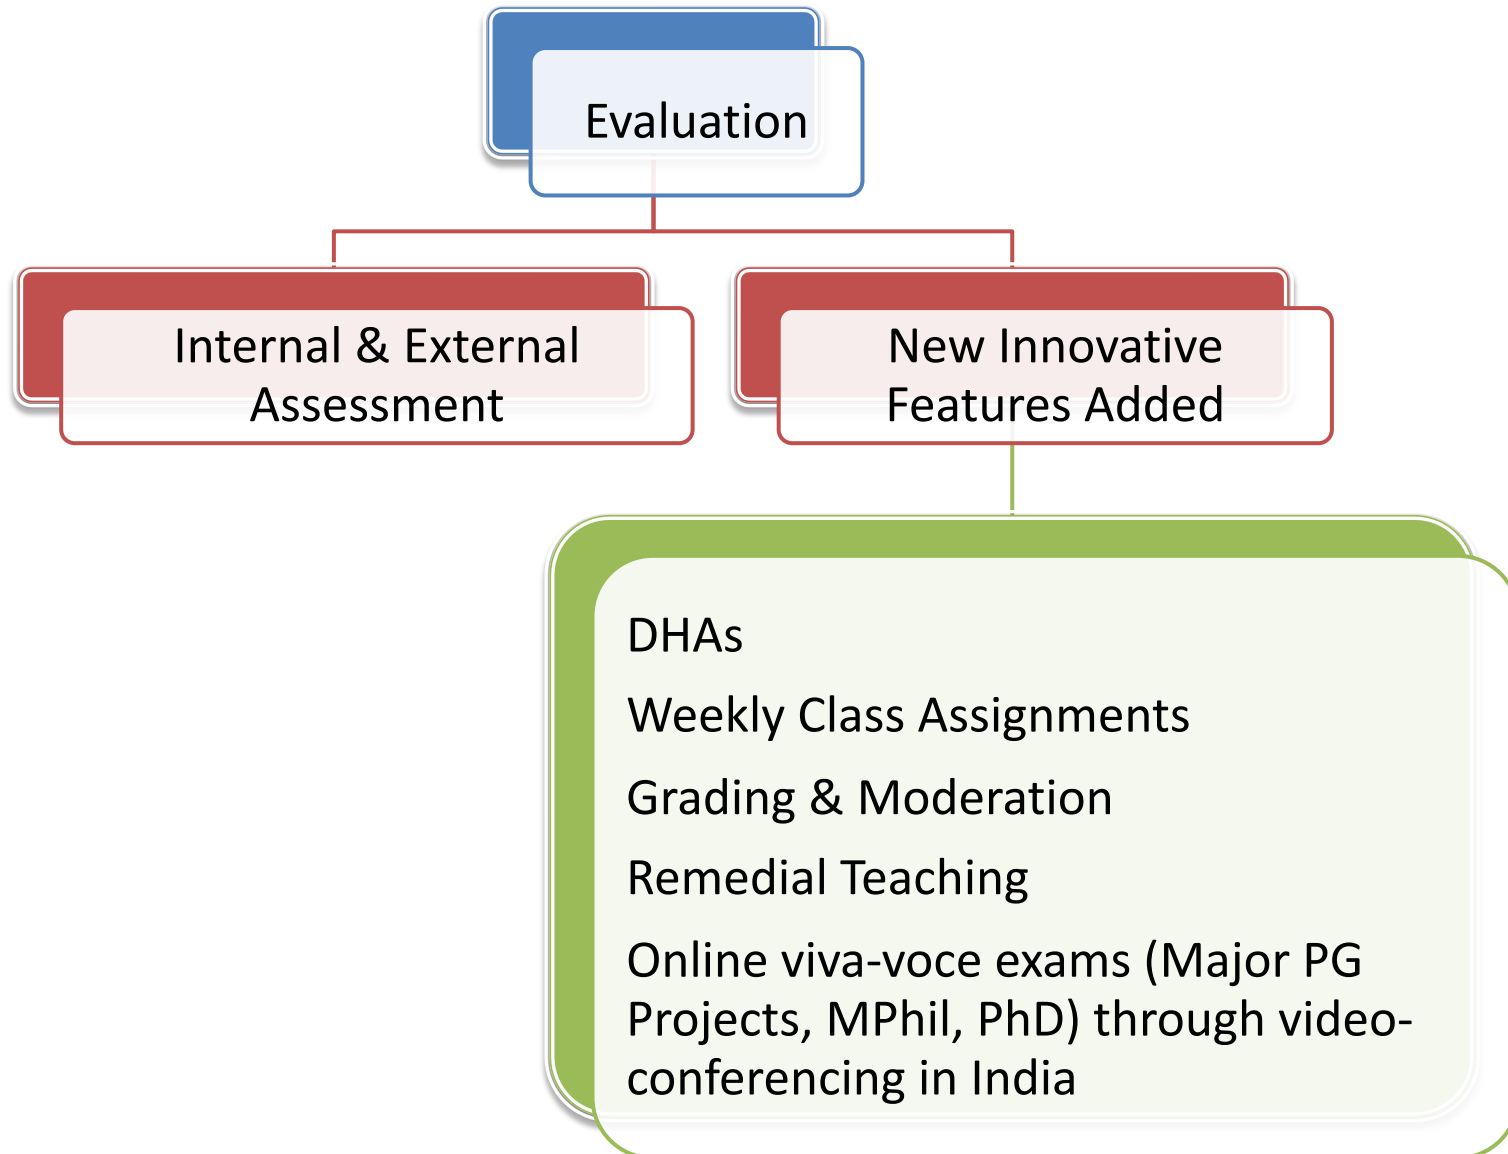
Evaluation

Internal & External Assessment

New Innovative Features Added

DHAs

Weekly Class Assignments

Grading & Moderation

Remedial Teaching

Online viva-voce exams (Major PG Projects, MPhil, PhD) through video-conferencing in India